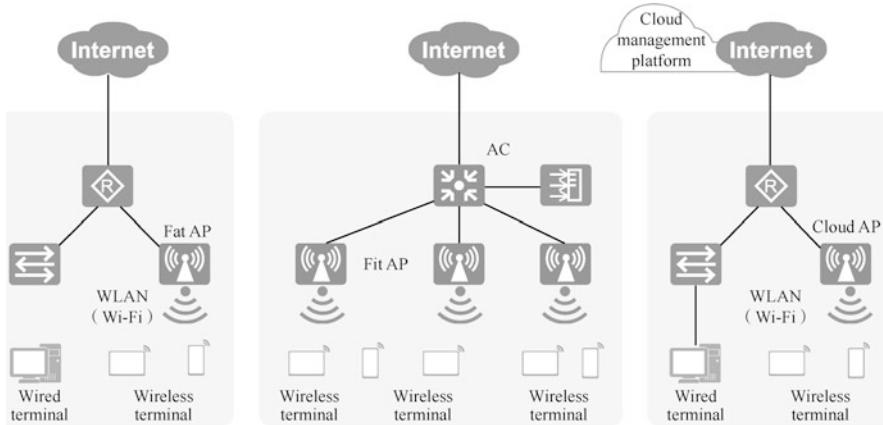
Internet

Fat AP

WLAN
( Wi-Fi )

Wired terminal

Wireless terminal

Internet

AC

Fit AP

Wireless terminal

Wireless terminal

Wireless terminal

Cloud management platform

Internet

Cloud AP

WLAN
( Wi-Fi )

Wired terminal

Wireless terminal